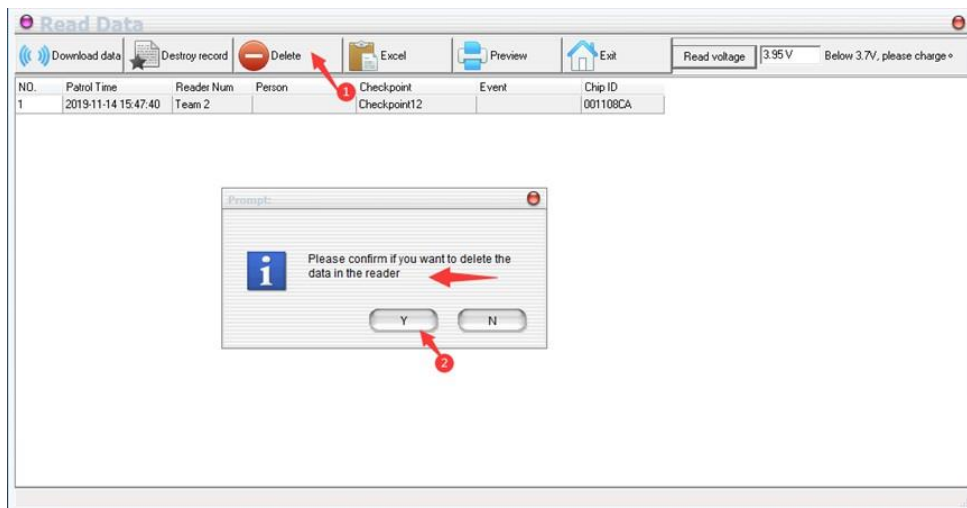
Read Data

Download data | Destroy record | Delete | Excel | Preview | Exit | Read voltage | 3.95 V | Below 3.7V, please charge。

| NO. | Patrol Time | Reader Num | Person | Checkpoint | Event | Chip ID |
|---|---|---|---|---|---|---|
| 1 | 2019-11-14 15:47:40 | Team 2 | | Checkpoint12 | | 001108CA |

1

Prompt:

Please confirm if you want to delete the data in the reader

Y N

2